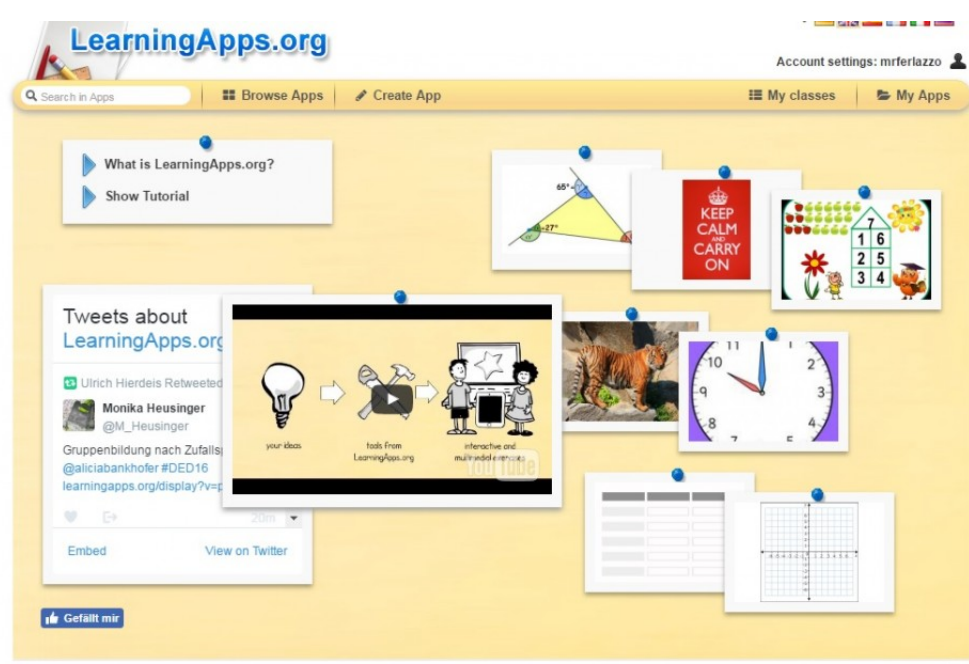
LearningApps.org

Account settings: mrferlazzo

Search in Apps
Browse Apps
Create App
My classes
My Apps

What is LearningApps.org?
Show Tutorial

65°
27°

KEEP CALM AND CARRY ON

7
1 6
2 5
3 4

Tweets about LearningApps.org

Ulrich Hierdeis Retweeted
Monika Heusinger
@M_Heusinger
Gruppenbildung nach Zufallsp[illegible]
@aliciabankhofer #DED16
learningapps.org/display?v=p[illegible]
20m

Embed
View on Twitter

your ideas
tools from LearningApps.org
interactive and multimedia exercises
YouTube

11 12 1
10 2
9 3
8 4
7 5

Gefällt mir